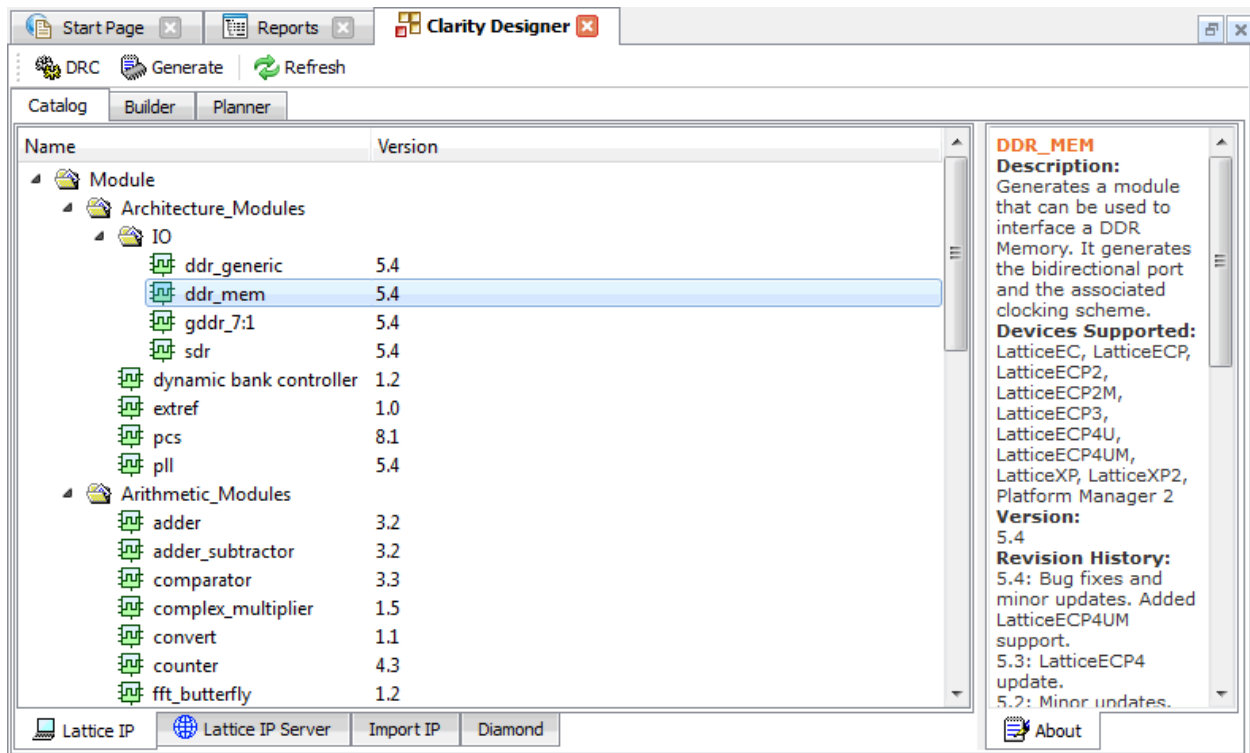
Start Page | Reports | Clarity Designer

DRC | Generate | Refresh

Catalog | Builder | Planner

| Name | Version |
|---|---|
| Module | |
| Architecture_Modules | |
| IO | |
| ddr_generic | 5.4 |
| ddr_mem | 5.4 |
| gddr_7:1 | 5.4 |
| sdr | 5.4 |
| dynamic bank controller | 1.2 |
| extref | 1.0 |
| pcs | 8.1 |
| pll | 5.4 |
| Arithmetic_Modules | |
| adder | 3.2 |
| adder_subtractor | 3.2 |
| comparator | 3.3 |
| complex_multiplier | 1.5 |
| convert | 1.1 |
| counter | 4.3 |
| fft_butterfly | 1.2 |

DDR_MEM
Description:
Generates a module that can be used to interface a DDR Memory. It generates the bidirectional port and the associated clocking scheme.
Devices Supported:
LatticeEC, LatticeECP, LatticeECP2, LatticeECP2M, LatticeECP3, LatticeECP4U, LatticeECP4UM, LatticeXP, LatticeXP2, Platform Manager 2
Version:
5.4
Revision History:
5.4: Bug fixes and minor updates. Added LatticeECP4UM support.
5.3: LatticeECP4 update.
5.2: Minor updates.

Lattice IP | Lattice IP Server | Import IP | Diamond

About